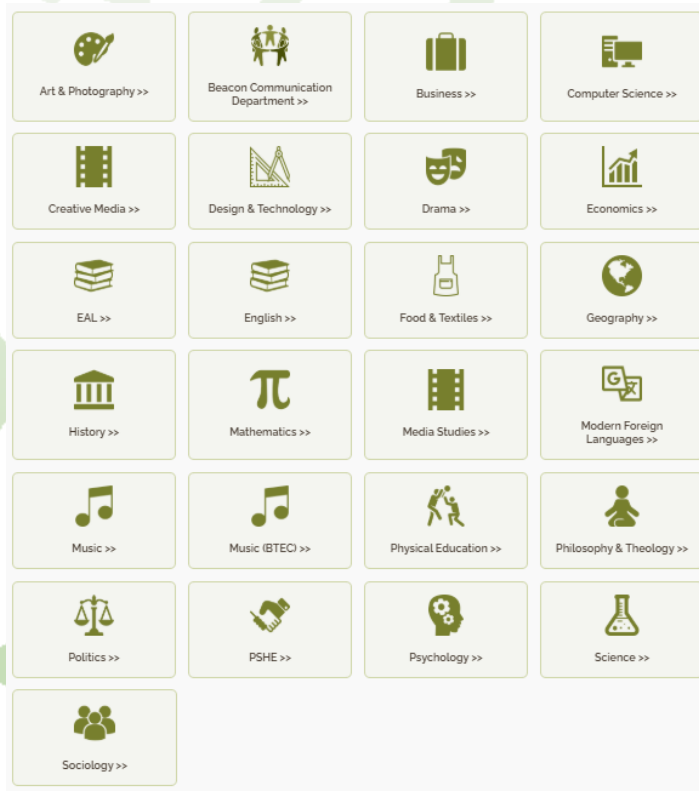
Art & Photography >>

Beacon Communication Department >>

Business >>

Computer Science >>

Creative Media >>

Design & Technology >>

Drama >>

Economics >>

EAL >>

English >>

Food & Textiles >>

Geography >>

History >>

Mathematics >>

Media Studies >>

Modern Foreign Languages >>

Music >>

Music (BTEC) >>

Physical Education >>

Philosophy & Theology >>

Politics >>

PSHE >>

Psychology >>

Science >>

Sociology >>